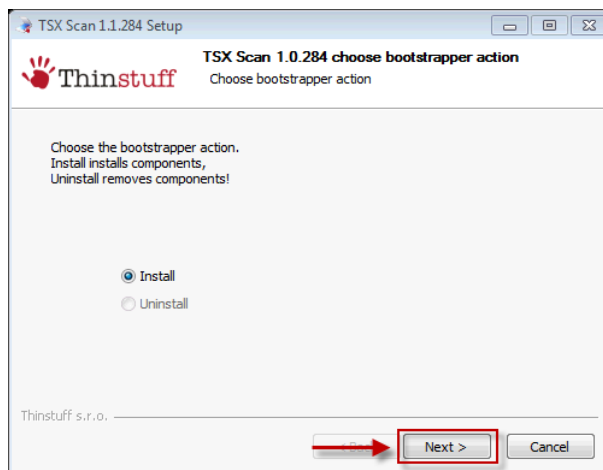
TSX Scan 1.1.284 Setup

Thinstuff

TSX Scan 1.0.284 choose bootstrapper action
Choose bootstrapper action

Choose the bootstrapper action.
Install installs components,
Uninstall removes components!

Install
Uninstall

Thinstuff s.r.o.

< Back
Next >
Cancel